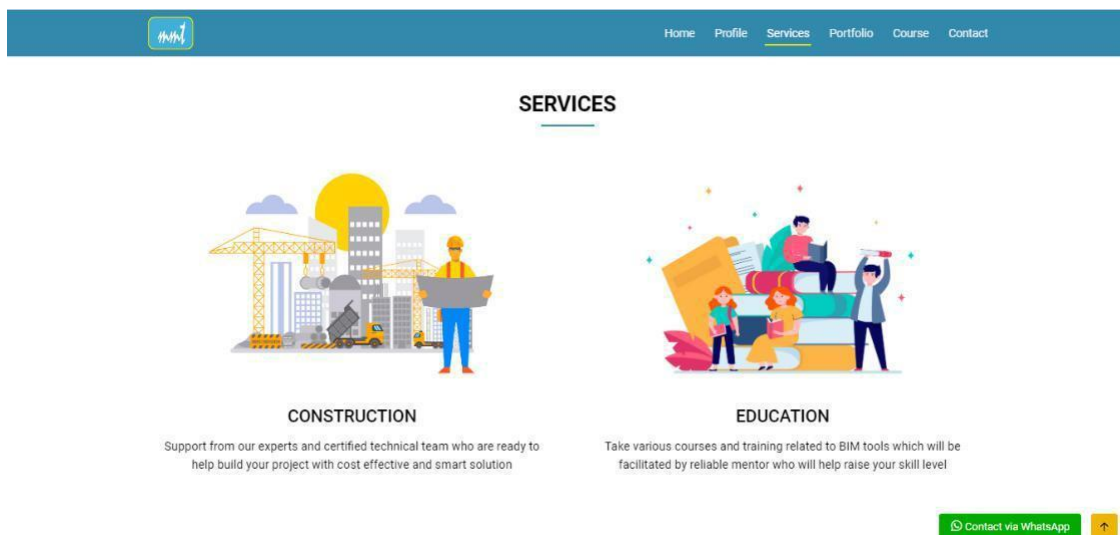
Home Profile Services Portfolio Course Contact

SERVICES

CONSTRUCTION

Support from our experts and certified technical team who are ready to help build your project with cost effective and smart solution

EDUCATION

Take various courses and training related to BIM tools which will be facilitated by reliable mentor who will help raise your skill level

Contact via WhatsApp